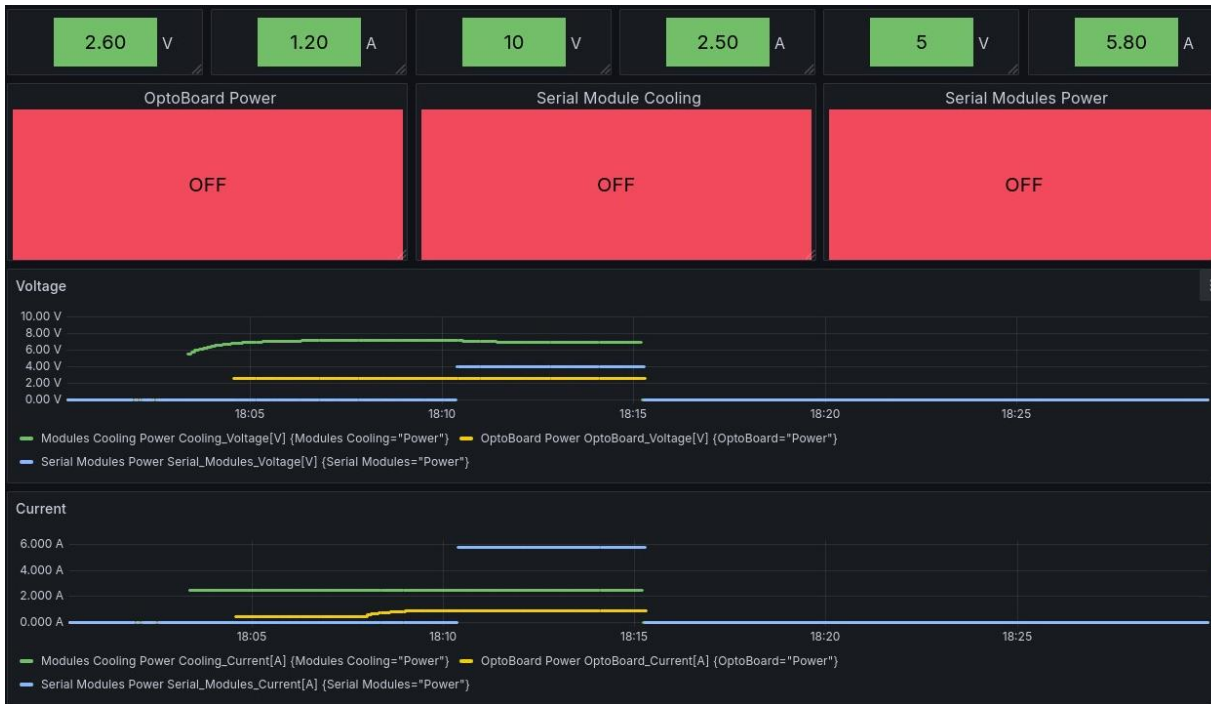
2.60 V
1.20 A
10 V
2.50 A
5 V
5.80 A

OptoBoard Power
OFF

Serial Module Cooling
OFF

Serial Modules Power
OFF

Voltage

10.00 V
8.00 V
6.00 V
4.00 V
2.00 V
0.00 V

18:05
18:10
18:15
18:20
18:25

Modules Cooling Power Cooling_Voltage[V] {Modules Cooling="Power"}
OptoBoard Power OptoBoard_Voltage[V] {OptoBoard="Power"}
Serial Modules Power Serial_Modules_Voltage[V] {Serial Modules="Power"}

Current

6.000 A
4.000 A
2.000 A
0.000 A

18:05
18:10
18:15
18:20
18:25

Modules Cooling Power Cooling_Current[A] {Modules Cooling="Power"}
OptoBoard Power OptoBoard_Current[A] {OptoBoard="Power"}
Serial Modules Power Serial_Modules_Current[A] {Serial Modules="Power"}